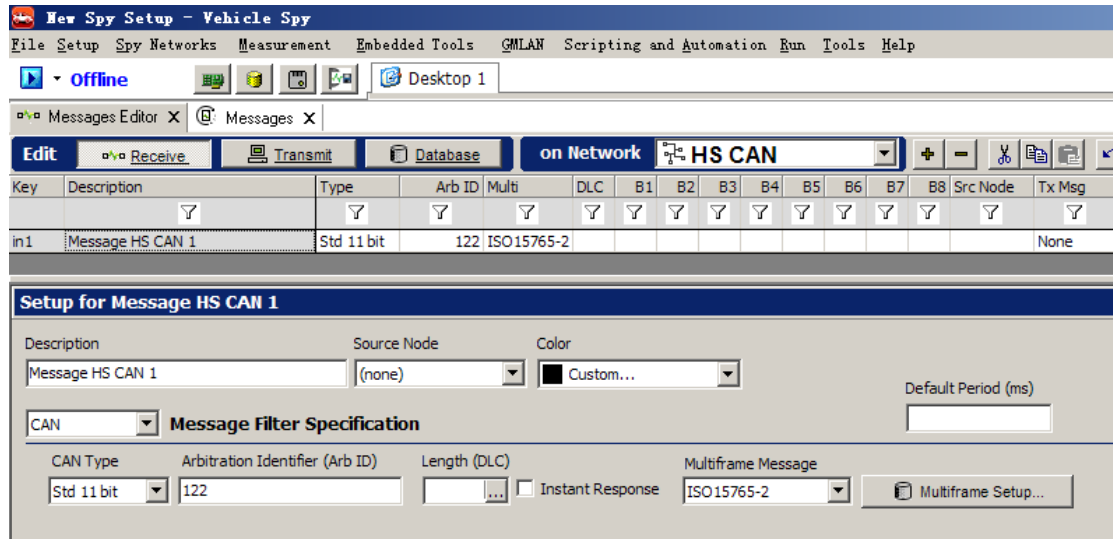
New Spy Setup - Vehicle Spy

File Setup Spy Networks Measurement Embedded Tools GMLAN Scripting and Automation Run Tools Help

Offline

Desktop 1

Messages Editor X Messages X

Edit Receive Transmit Database on Network HS CAN

| Key | Description | Type | Arb ID | Multi | DLC | B1 | B2 | B3 | B4 | B5 | B6 | B7 | B8 | Src Node | Tx Msg |
|---|---|---|---|---|---|---|---|---|---|---|---|---|---|---|---|
| in1 | Message HS CAN 1 | Std 11 bit | 122 | ISO15765-2 | | | | | | | | | | | None |

Setup for Message HS CAN 1

Description
Message HS CAN 1

Source Node
(none)

Color
Custom...

Default Period (ms)

CAN Message Filter Specification

CAN Type
Std 11 bit

Arbitration Identifier (Arb ID)
122

Length (DLC)
...

Instant Response

Multiframe Message
ISO15765-2

Multiframe Setup...